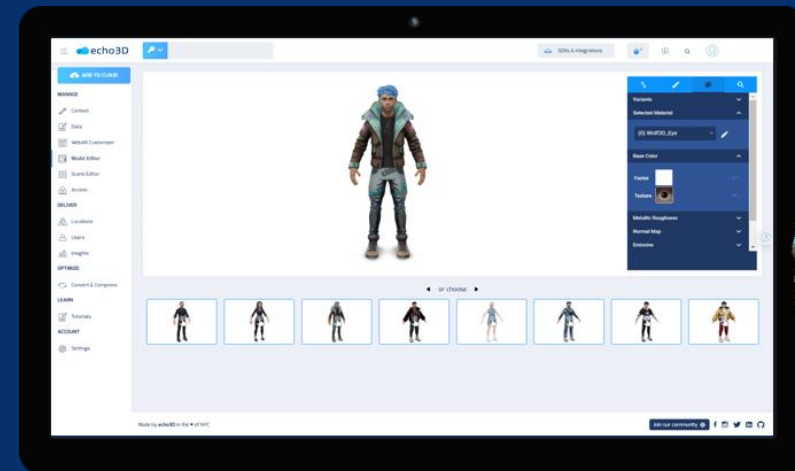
echo3D

SDKs & Integrations

ADD TO CLOUD

MANAGE

Content

Data

WebAR Customizer

Model Editor

Scene Editor

Access

DELIVER

Locations

Users

Insights

OPTIMIZE

Convert & Compress

LEARN

Tutorials

ACCOUNT

Settings

Variants

Selected Material

(0) Wolf3D_Eye

Base Color

Factor

Texture

Metallic Roughness

Normal Map

Emissive

or choose

Made by echo3D in the ♥ of NYC

Join our community